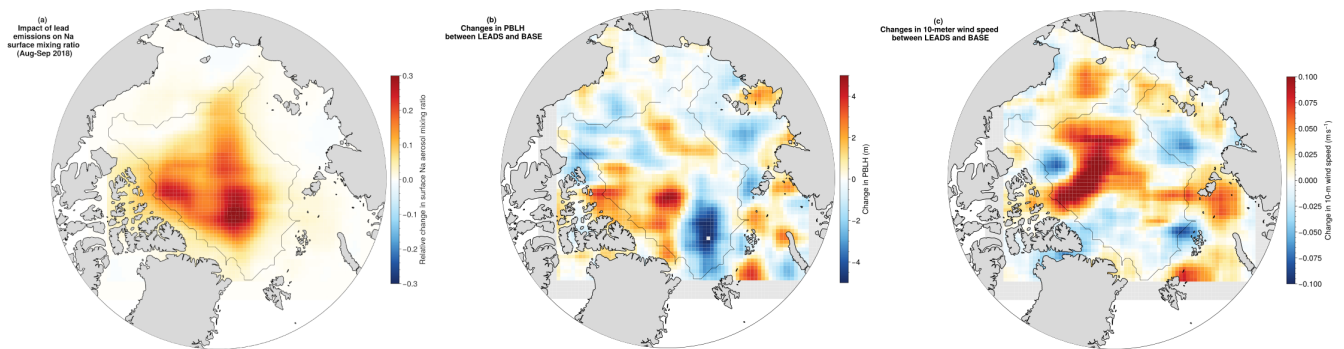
(a)
Impact of lead emissions on Na surface mixing ratio (Aug-Sep 2018)

0.3
0.2
0.1
0.0
−0.1
−0.2
−0.3
Relative change in surface Na aerosol mixing ratio

(b)
Changes in PBLH between LEADS and BASE

4
2
0
−2
−4
Change in PBLH (m)

(c)
Changes in 10-meter wind speed between LEADS and BASE

0.100
0.075
0.050
0.025
0.000
−0.025
−0.050
−0.075
−0.100
Change in 10-m wind speed (m s$^{-1}$)